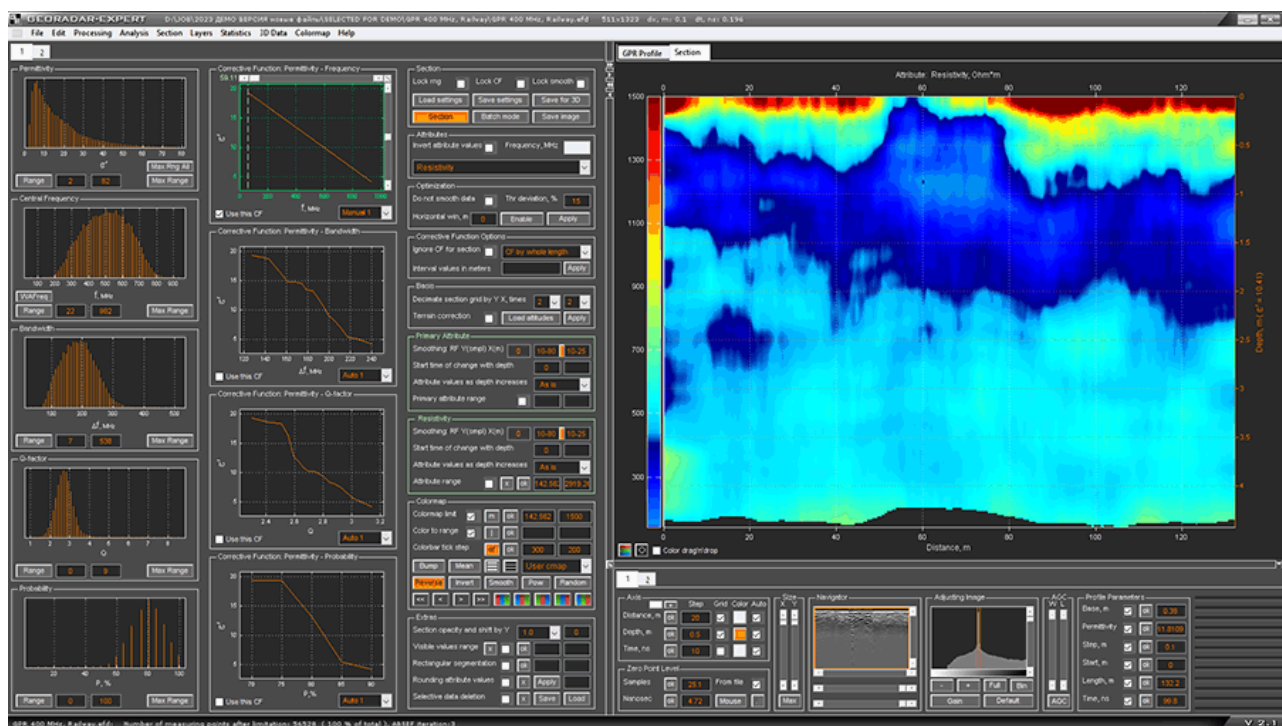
GEORADAR-EXPERT D:\JOB\2023 ДЕМО ВЕРСИЯ новые файлы\SELECTED FOR DEMO\GPR 400 MHz, Railway\GPR 400 MHz, Railway.efd 511×1323 dx, m: 0.1 dt, ns: 0.196

File Edit Processing Analysis Section Layers Statistics 3D Data Colormap Help

1 2

Permittivity
0 10 20 30 40 50 60 70
ε'
Max Rng All
Range 2 82 Max Range

Central Frequency
100 200 300 400 500 600 700 800 900
f, MHz
WAFreq
Range 22 982 Max Range

Bandwidth
0 100 200 300 400 500
Δf, MHz
Range 7 536 Max Range

Q-factor
1 2 3 4 5 6 7 8 9
Q
Range 0 9 Max Range

Probability
P, %
Range 0 100 Max Range

Corrective Function: Permittivity - Frequency
59.11
20 15 10 5
ε'
0 200 400 600 800 1000
f, MHz
Use this CF Manual 1

Corrective Function: Permittivity - Bandwidth
20 15 10 5
ε'
120 140 160 180 200 220 240
Δf, MHz
Use this CF Auto 1

Corrective Function: Permittivity - Q-factor
20 15 10 5
ε'
2.4 2.6 2.8 3 3.2
Q
Use this CF Auto 1

Corrective Function: Permittivity - Probability
20 15 10 5
ε'
70 75 80 85 90
P, %
Use this CF Auto 1

Section
Lock rng Lock CF Lock smooth
Load settings Save settings Save for 3D
Section Batch mode Save image

Attributes
Invert attribute values Frequency, MHz
Resistivity

Optimization
Do not smooth data Thr deviation, % 15
Horizontal win, m 0 Enable Apply

Corrective Function Options
Ignore CF for section CF by whole length
Interval values in meters Apply

Basic
Decimate section grid by Y X, times 2 2
Terrain correction Load altitudes Apply

Primary Attribute
Smoothing RF Y(smpl) X(m) 0 10-80 10-25
Start time of change with depth 0
Attribute values as depth increases As is
Primary attribute range

Resistivity
Smoothing RF Y(smpl) X(m) 0 10-80 10-25
Start time of change with depth 0
Attribute values as depth increases As is
Attribute range x ok 142.56 2919.2

Colormap
Colormap limit m ok 142.562 1500
Color to range ok
Colorbar tick step ok 300 200
Bump Mean User cmap
Reverse Invert Smooth Pow Random
<< < > >>

Extras
Section opacity and shift by Y 1.0 0
Visible values range x ok
Rectangular segmentation ok
Rounding attribute values x ok Apply
Selective data deletion x Save Load

GPR Profile Section
Attribute: Resistivity, Ohm*m
1500 1300 1100 900 700 500 300
0 20 40 60 80 100 120
0 0.5 1 1.5 2 2.5 3 3.5 4
Depth, m (ε' = 10.41)
Distance, m
Color drag'n'drop

1 2
Axis
Step Grid Color Auto
Distance, m ok 20
Depth, m ok 0.5
Time, ns ok 10
Zero Point Level
Samples ok 25.1 From file
Nanosec ok 4.72 Mouse
Size X Y
Max
Navigator
Adjusting Image
- + Full Bin
Gain Default
AGC W L
AGC
Profile Parameters
Base, m ok 0.35
Permittivity ok 10.4109
Step, m ok 0.1
Start, m ok 0
Length, m ok 132.2
Time, ns ok 99.8

GPR 400 MHz, Railway.efd: Number of measuring points after limitation: 56528 ( 100 % of total ), AbSEF iteration:3
V 2.1